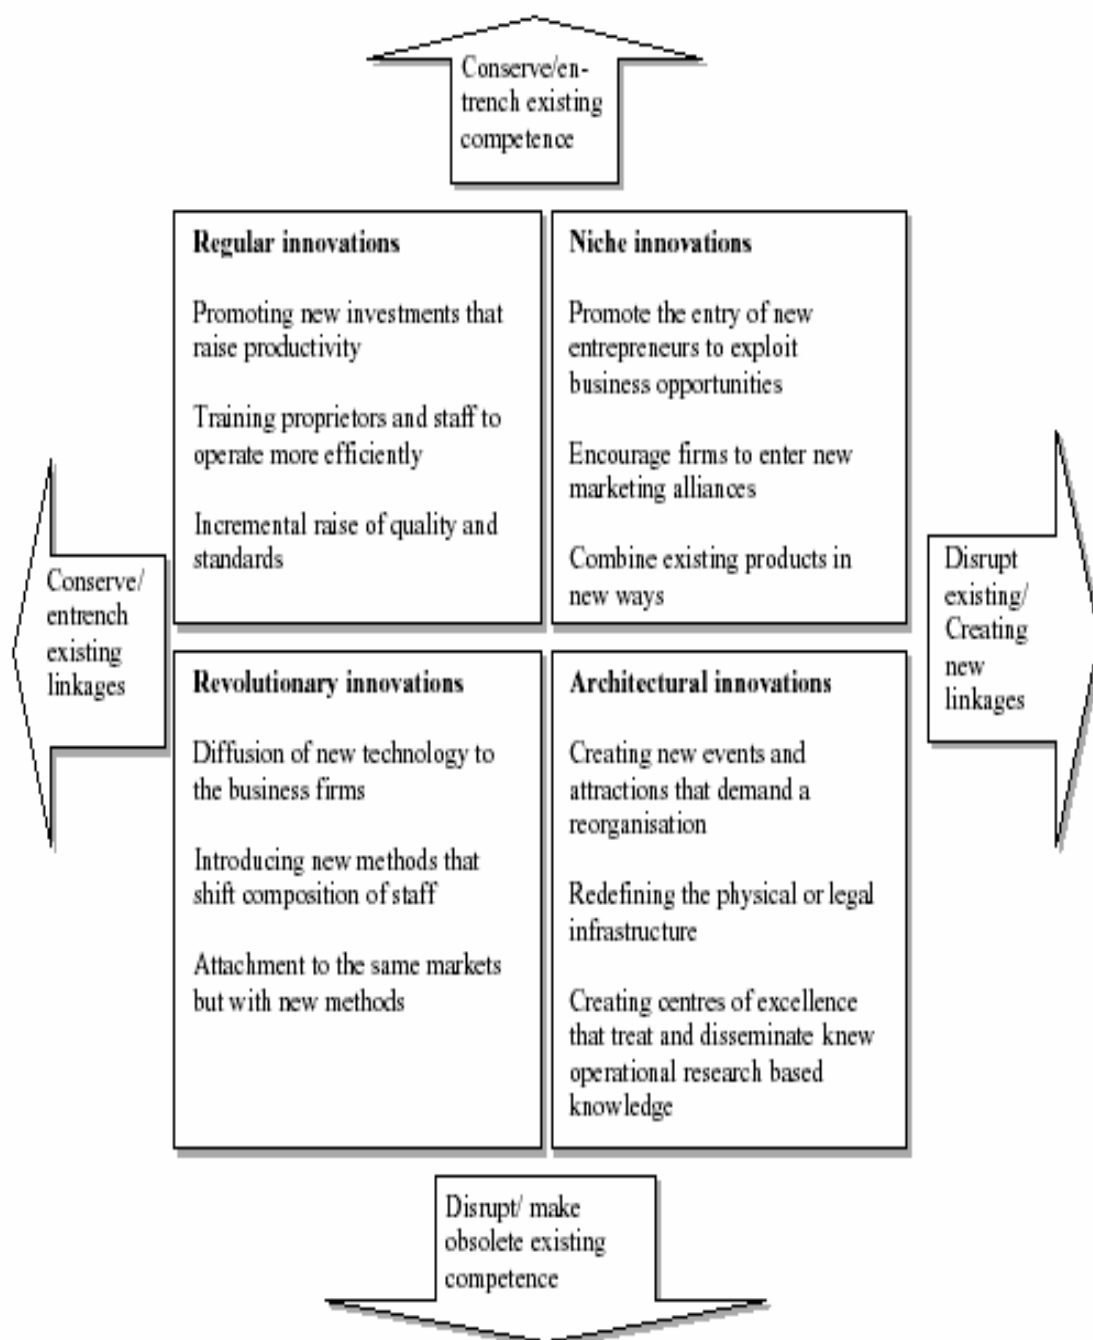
Conserve/entrench existing competence

Regular innovations

Promoting new investments that raise productivity

Training proprietors and staff to operate more efficiently

Incremental raise of quality and standards

Niche innovations

Promote the entry of new entrepreneurs to exploit business opportunities

Encourage firms to enter new marketing alliances

Combine existing products in new ways

Conserve/ entrench existing linkages

Disrupt existing/ Creating new linkages

Revolutionary innovations

Diffusion of new technology to the business firms

Introducing new methods that shift composition of staff

Attachment to the same markets but with new methods

Architectural innovations

Creating new events and attractions that demand a reorganisation

Redefining the physical or legal infrastructure

Creating centres of excellence that treat and disseminate knew operational research based knowledge

Disrupt/ make obsolete existing competence